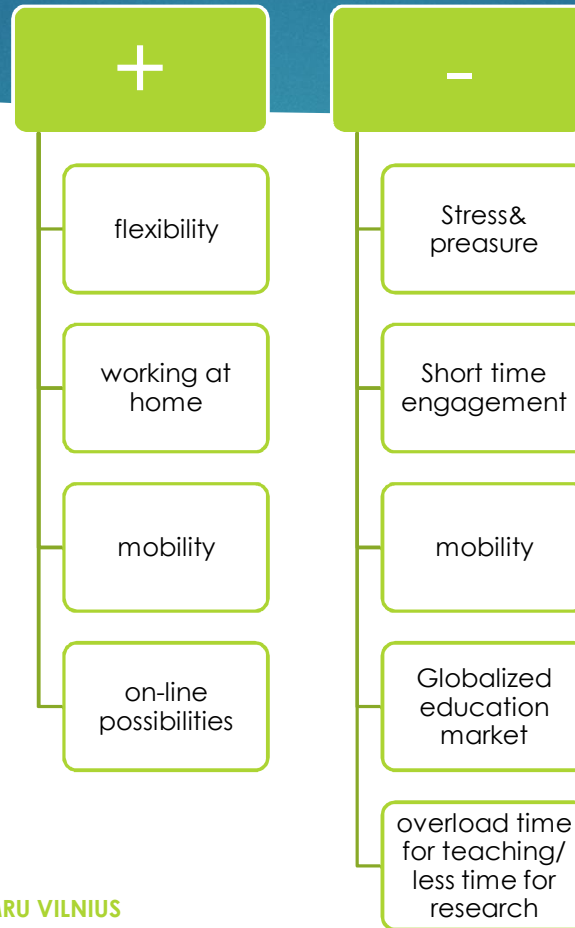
+

flexibility

working at home

mobility

on-line possibilities

-

Stress& preasure

Short time engagement

mobility

Globalized education market

overload time for teaching/ less time for research

ARU VILNIUS